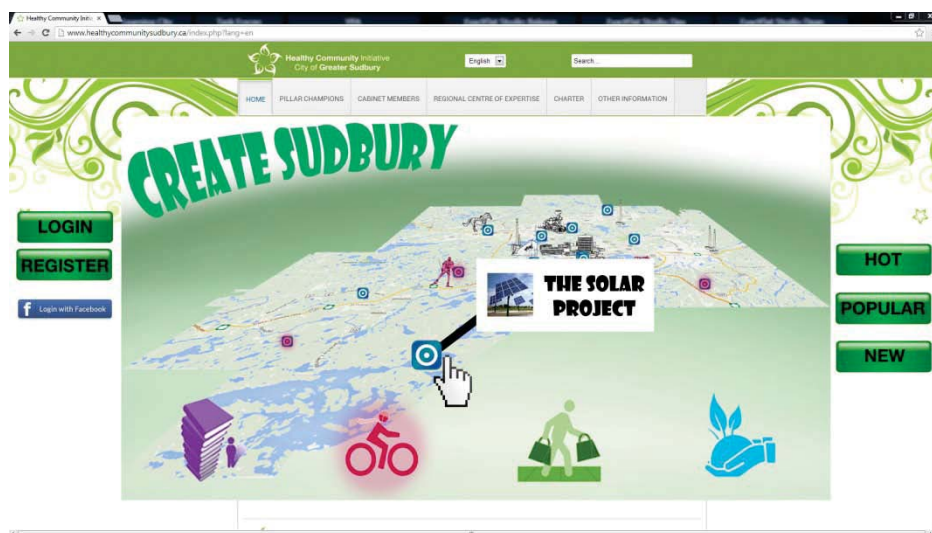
Healthy Community Initia ×

www.healthycommunitysudbury.ca/index.php?lang=en

Healthy Community Initiative
City of Greater Sudbury

English

Search...

HOME
PILLAR CHAMPIONS
CABINET MEMBERS
REGIONAL CENTRE OF EXPERTISE
CHARTER
OTHER INFORMATION

CREATE SUDBURY

LOGIN

REGISTER

Login with Facebook

THE SOLAR PROJECT

HOT

POPULAR

NEW